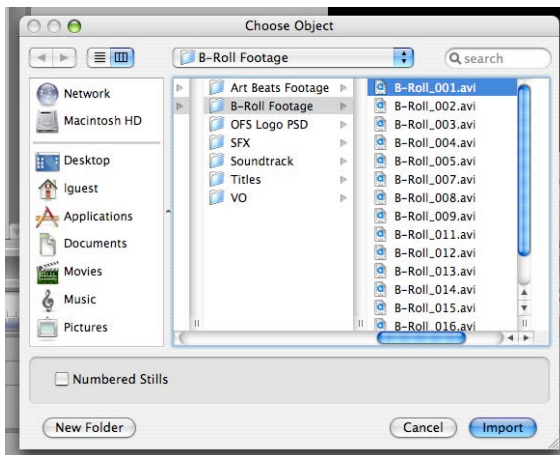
Choose Object

B-Roll Footage

search

Network
Macintosh HD
Desktop
lguest
Applications
Documents
Movies
Music
Pictures

Art Beats Footage
B-Roll Footage
OFS Logo PSD
SFX
Soundtrack
Titles
VO

B-Roll_001.avi
B-Roll_002.avi
B-Roll_003.avi
B-Roll_004.avi
B-Roll_005.avi
B-Roll_007.avi
B-Roll_008.avi
B-Roll_009.avi
B-Roll_011.avi
B-Roll_012.avi
B-Roll_013.avi
B-Roll_014.avi
B-Roll_015.avi
B-Roll_016.avi

Numbered Stills

New Folder

Cancel

Import